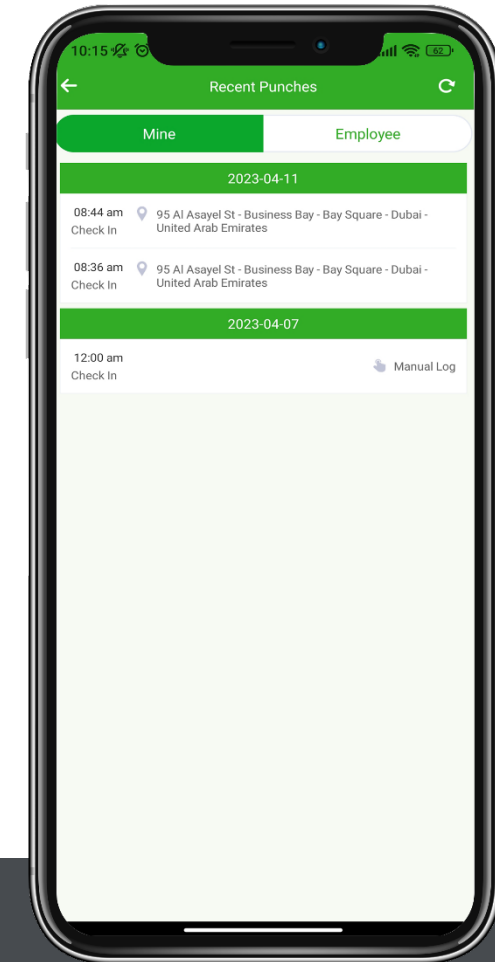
10:15

62

Recent Punches

Mine

Employee

2023-04-11

08:44 am
Check In

95 Al Asayel St - Business Bay - Bay Square - Dubai - United Arab Emirates

08:36 am
Check In

95 Al Asayel St - Business Bay - Bay Square - Dubai - United Arab Emirates

2023-04-07

12:00 am
Check In

Manual Log